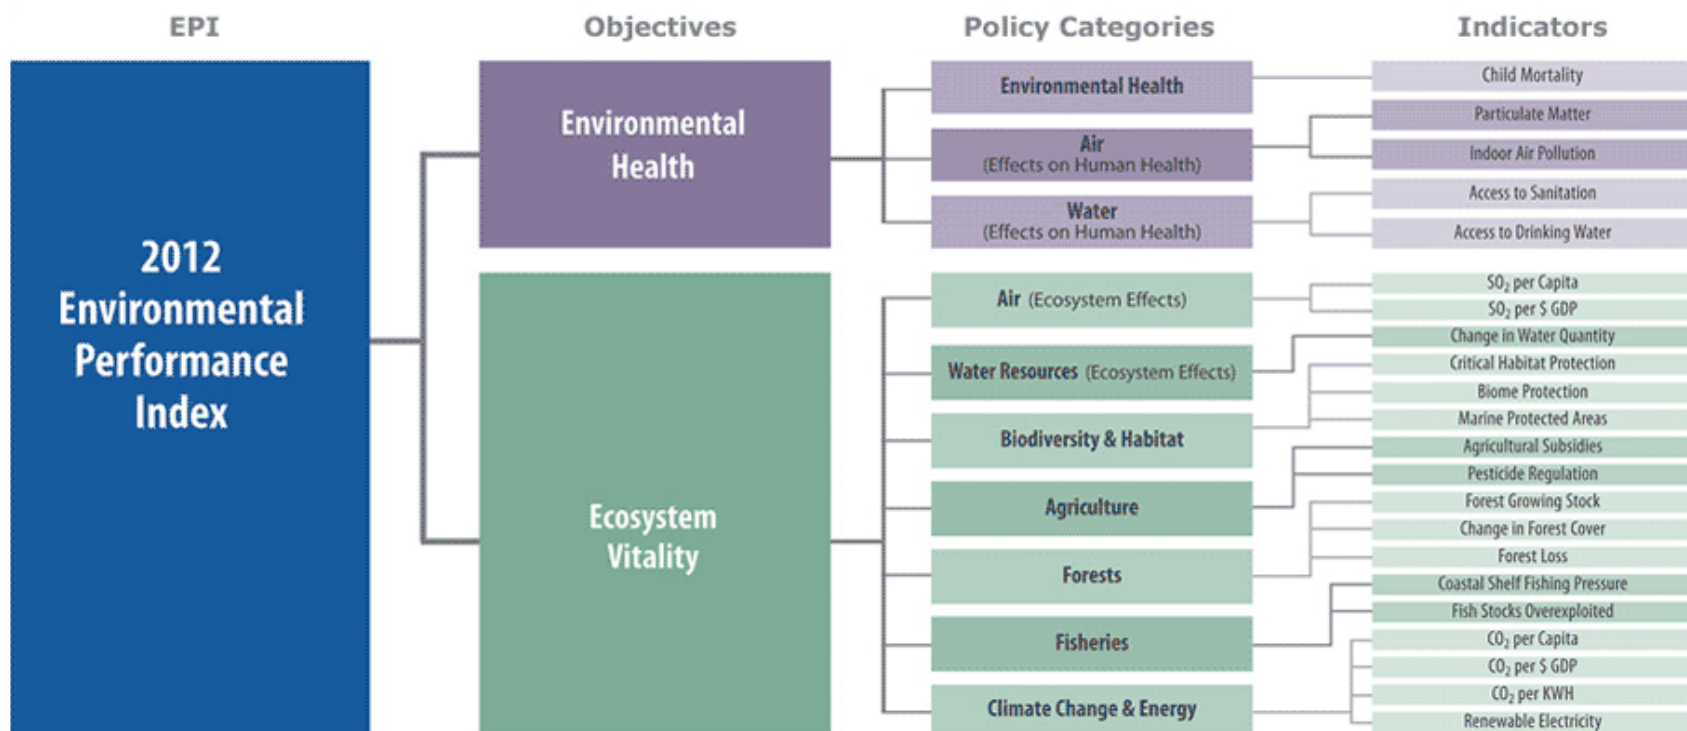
EPI

Objectives

Policy Categories

Indicators

2012 Environmental Performance Index

Environmental Health

Ecosystem Vitality

Environmental Health

Air (Effects on Human Health)

Water (Effects on Human Health)

Air (Ecosystem Effects)

Water Resources (Ecosystem Effects)

Biodiversity & Habitat

Agriculture

Forests

Fisheries

Climate Change & Energy

Child Mortality

Particulate Matter

Indoor Air Pollution

Access to Sanitation

Access to Drinking Water

$SO_2$ per Capita

$SO_2$ per $ GDP

Change in Water Quantity

Critical Habitat Protection

Biome Protection

Marine Protected Areas

Agricultural Subsidies

Pesticide Regulation

Forest Growing Stock

Change in Forest Cover

Forest Loss

Coastal Shelf Fishing Pressure

Fish Stocks Overexploited

$CO_2$ per Capita

$CO_2$ per $ GDP

$CO_2$ per KWH

Renewable Electricity